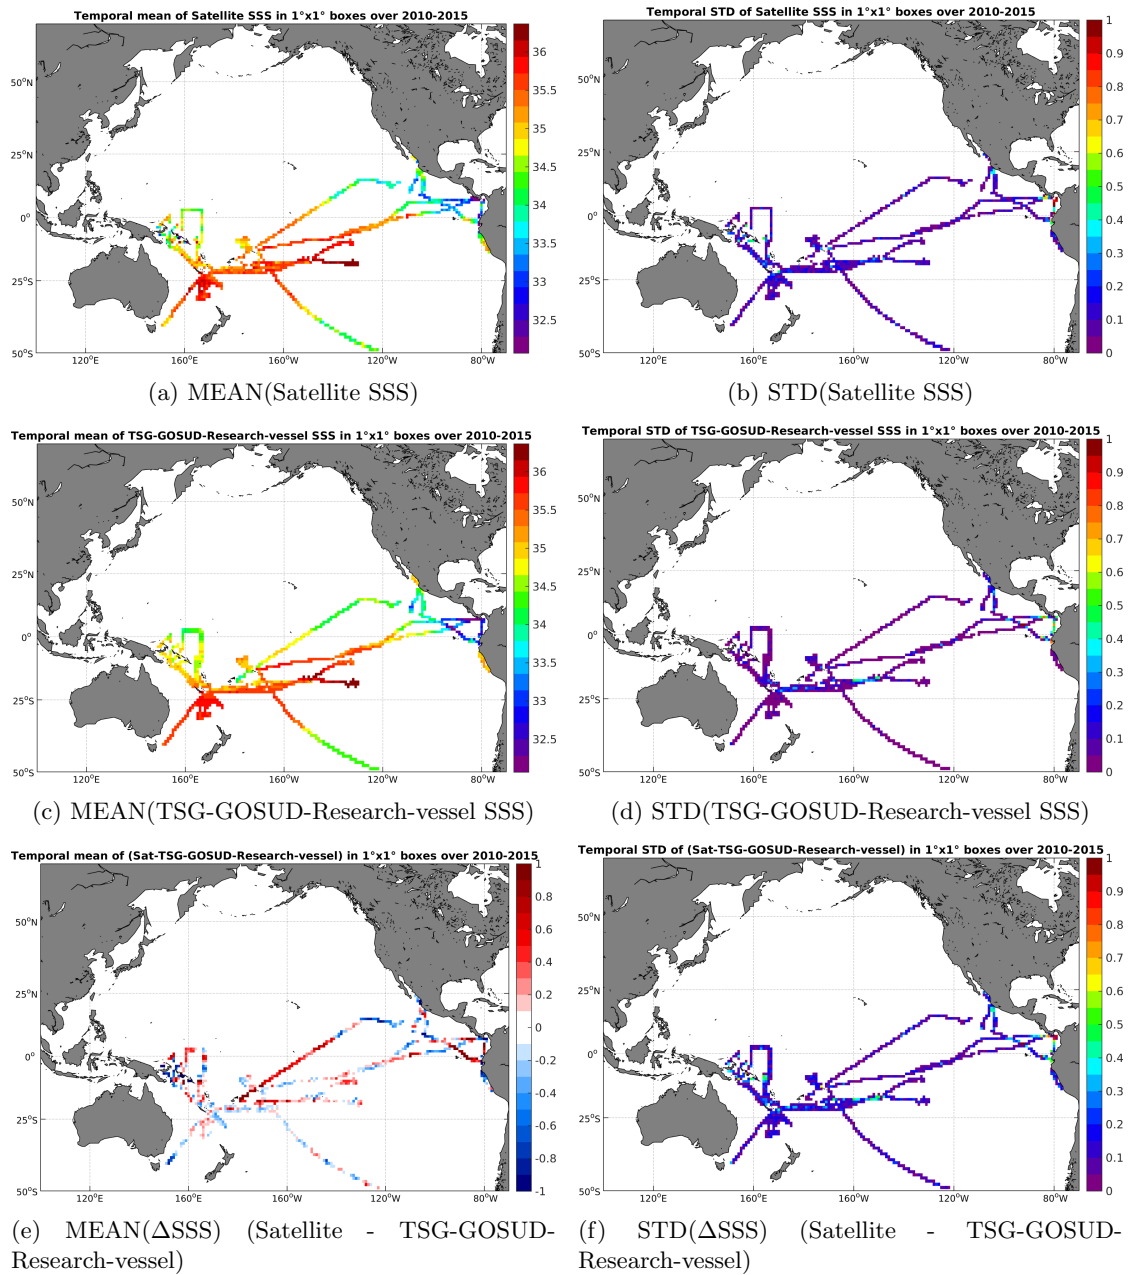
Temporal mean of Satellite SSS in 1°x1° boxes over 2010-2015

36
35.5
35
34.5
34
33.5
33
32.5

50°N
25°N
0°
25°S
50°S
120°E
160°E
160°W
120°W
80°W

(a) MEAN(Satellite SSS)

Temporal STD of Satellite SSS in 1°x1° boxes over 2010-2015

1
0.9
0.8
0.7
0.6
0.5
0.4
0.3
0.2
0.1
0

50°N
25°N
0°
25°S
50°S
120°E
160°E
160°W
120°W
80°W

(b) STD(Satellite SSS)

Temporal mean of TSG-GOSUD-Research-vessel SSS in 1°x1° boxes over 2010-2015

36
35.5
35
34.5
34
33.5
33
32.5

50°N
25°N
0°
25°S
50°S
120°E
160°E
160°W
120°W
80°W

(c) MEAN(TSG-GOSUD-Research-vessel SSS)

Temporal STD of TSG-GOSUD-Research-vessel SSS in 1°x1° boxes over 2010-2015

1
0.9
0.8
0.7
0.6
0.5
0.4
0.3
0.2
0.1
0

50°N
25°N
0°
25°S
50°S
120°E
160°E
160°W
120°W
80°W

(d) STD(TSG-GOSUD-Research-vessel SSS)

Temporal mean of (Sat-TSG-GOSUD-Research-vessel) in 1°x1° boxes over 2010-2015

1
0.8
0.6
0.4
0.2
0
-0.2
-0.4
-0.6
-0.8
-1

50°N
25°N
0°
25°S
50°S
120°E
160°E
160°W
120°W
80°W

(e) MEAN(ΔSSS) (Satellite - TSG-GOSUD-Research-vessel)

Temporal STD of (Sat-TSG-GOSUD-Research-vessel) in 1°x1° boxes over 2010-2015

1
0.9
0.8
0.7
0.6
0.5
0.4
0.3
0.2
0.1
0

50°N
25°N
0°
25°S
50°S
120°E
160°E
160°W
120°W
80°W

(f) STD(ΔSSS) (Satellite - TSG-GOSUD-Research-vessel)